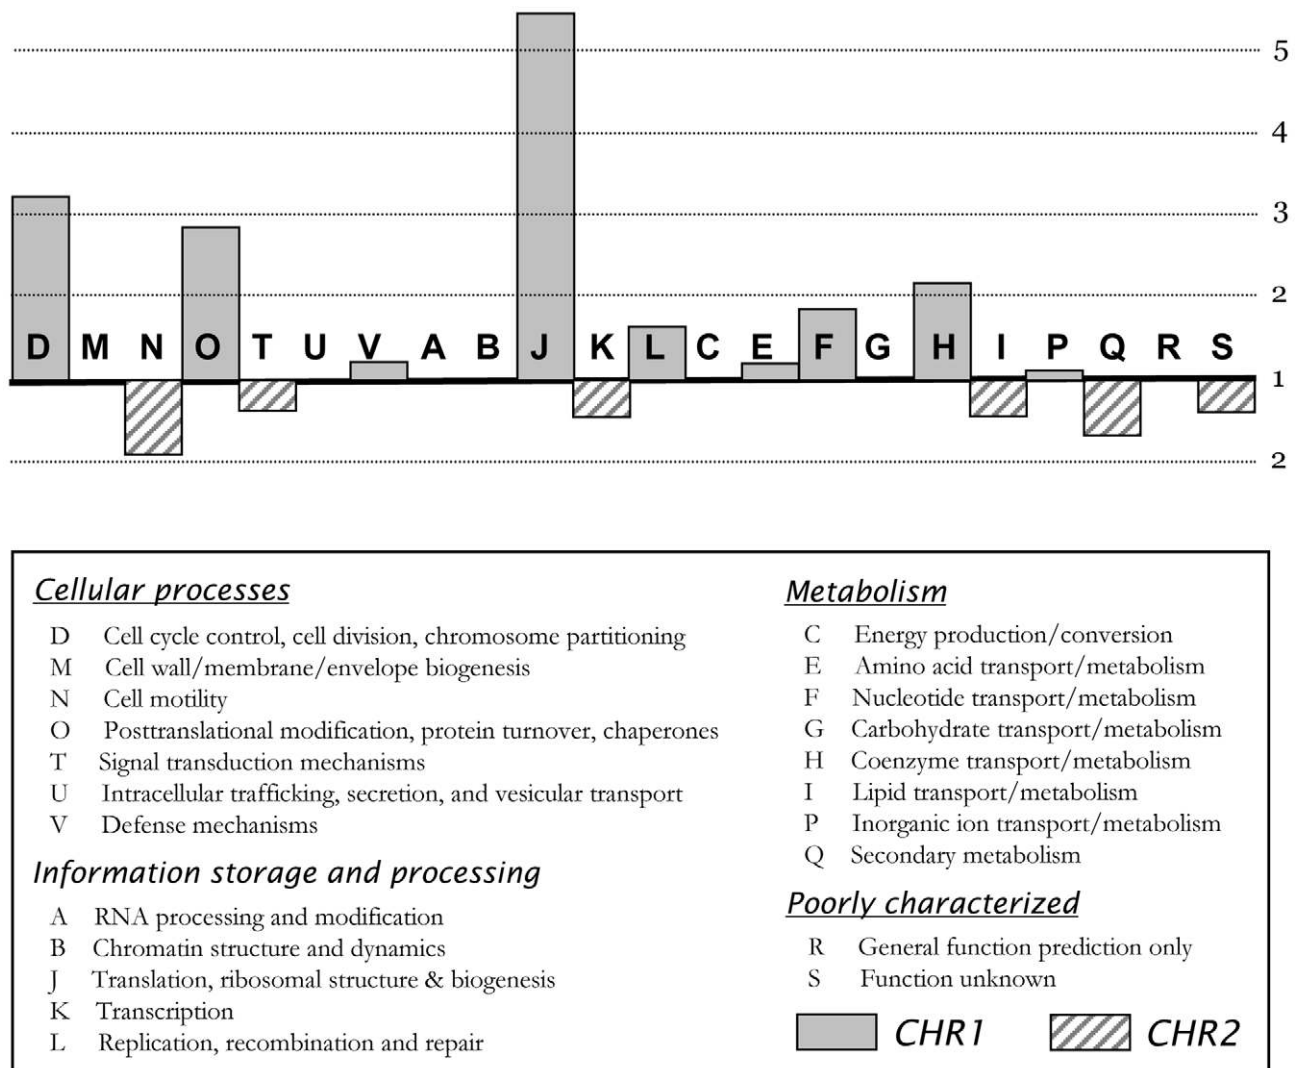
5
4
3
2
D M N O T U V A B J K L C E F G H I P Q R S
1
2

Cellular processes
D Cell cycle control, cell division, chromosome partitioning
M Cell wall/membrane/envelope biogenesis
N Cell motility
O Posttranslational modification, protein turnover, chaperones
T Signal transduction mechanisms
U Intracellular trafficking, secretion, and vesicular transport
V Defense mechanisms

Information storage and processing
A RNA processing and modification
B Chromatin structure and dynamics
J Translation, ribosomal structure & biogenesis
K Transcription
L Replication, recombination and repair

Metabolism
C Energy production/conversion
E Amino acid transport/metabolism
F Nucleotide transport/metabolism
G Carbohydrate transport/metabolism
H Coenzyme transport/metabolism
I Lipid transport/metabolism
P Inorganic ion transport/metabolism
Q Secondary metabolism

Poorly characterized
R General function prediction only
S Function unknown

CHR1 CHR2